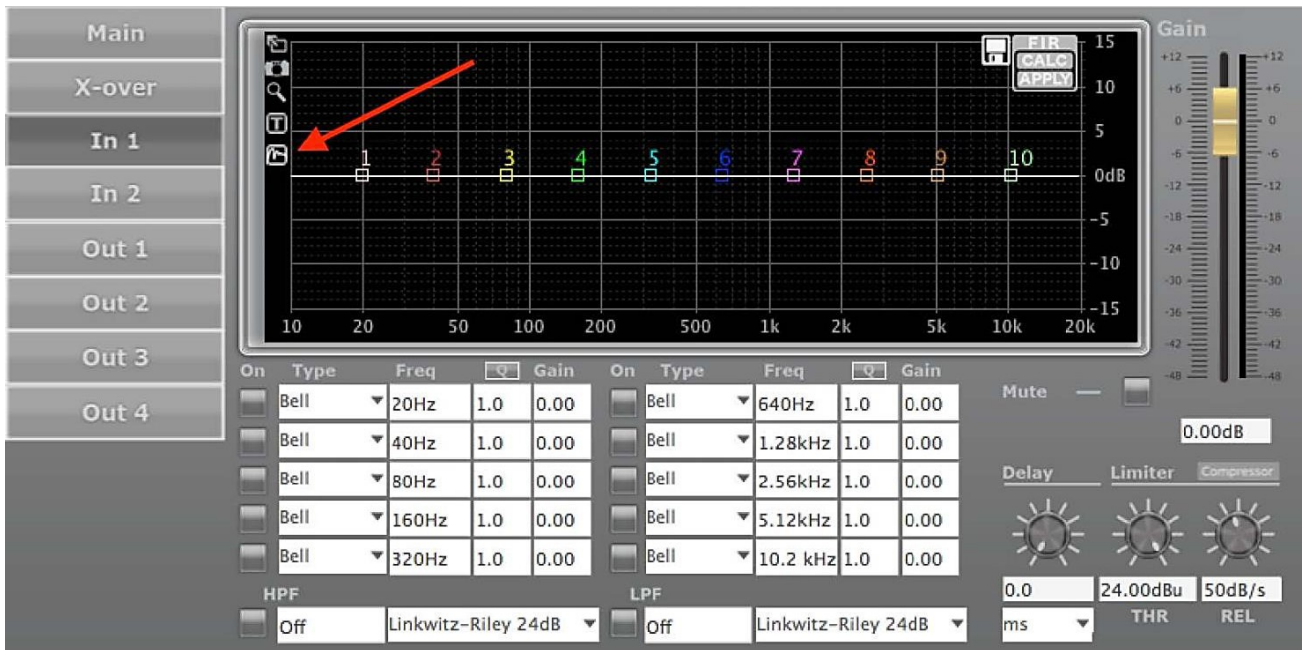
Main
X-over
In 1
In 2
Out 1
Out 2
Out 3
Out 4

FIR
CALC
APPLY

15
10
5
0dB
-5
-10
-15

1 2 3 4 5 6 7 8 9 10

10 20 50 100 200 500 1k 2k 5k 10k 20k

Gain
+12 +6 0 -6 -12 -18 -24 -30 -36 -42 -48

| On | Type | Freq | Q | Gain | On | Type | Freq | Q | Gain |
|---|---|---|---|---|---|---|---|---|---|
| | Bell | 20Hz | 1.0 | 0.00 | | Bell | 640Hz | 1.0 | 0.00 |
| | Bell | 40Hz | 1.0 | 0.00 | | Bell | 1.28kHz | 1.0 | 0.00 |
| | Bell | 80Hz | 1.0 | 0.00 | | Bell | 2.56kHz | 1.0 | 0.00 |
| | Bell | 160Hz | 1.0 | 0.00 | | Bell | 5.12kHz | 1.0 | 0.00 |
| | Bell | 320Hz | 1.0 | 0.00 | | Bell | 10.2 kHz | 1.0 | 0.00 |

HPF
Off
Linkwitz-Riley 24dB
LPF
Off
Linkwitz-Riley 24dB

Mute
0.00dB
Delay
Limiter
Compressor
0.0
ms
24.00dBu
THR
50dB/s
REL